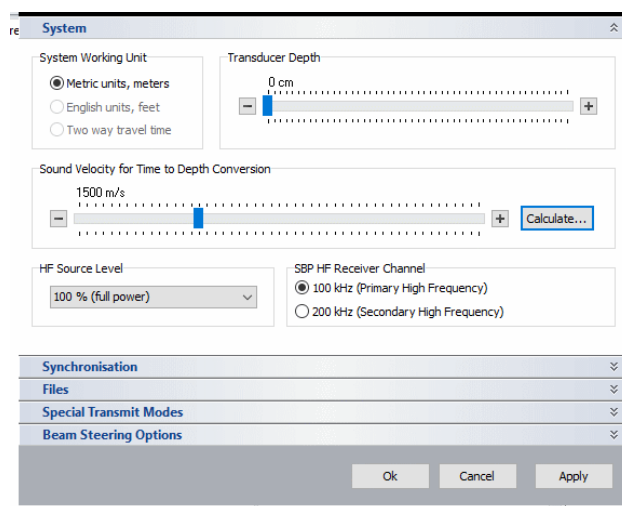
re System

System Working Unit

Metric units, meters

English units, feet

Two way travel time

Transducer Depth

0 cm

−

+

Sound Velocity for Time to Depth Conversion

1500 m/s

−

+

Calculate...

HF Source Level

100 % (full power)

SBP HF Receiver Channel

100 kHz (Primary High Frequency)

200 kHz (Secondary High Frequency)

Synchronisation

Files

Special Transmit Modes

Beam Steering Options

Ok

Cancel

Apply